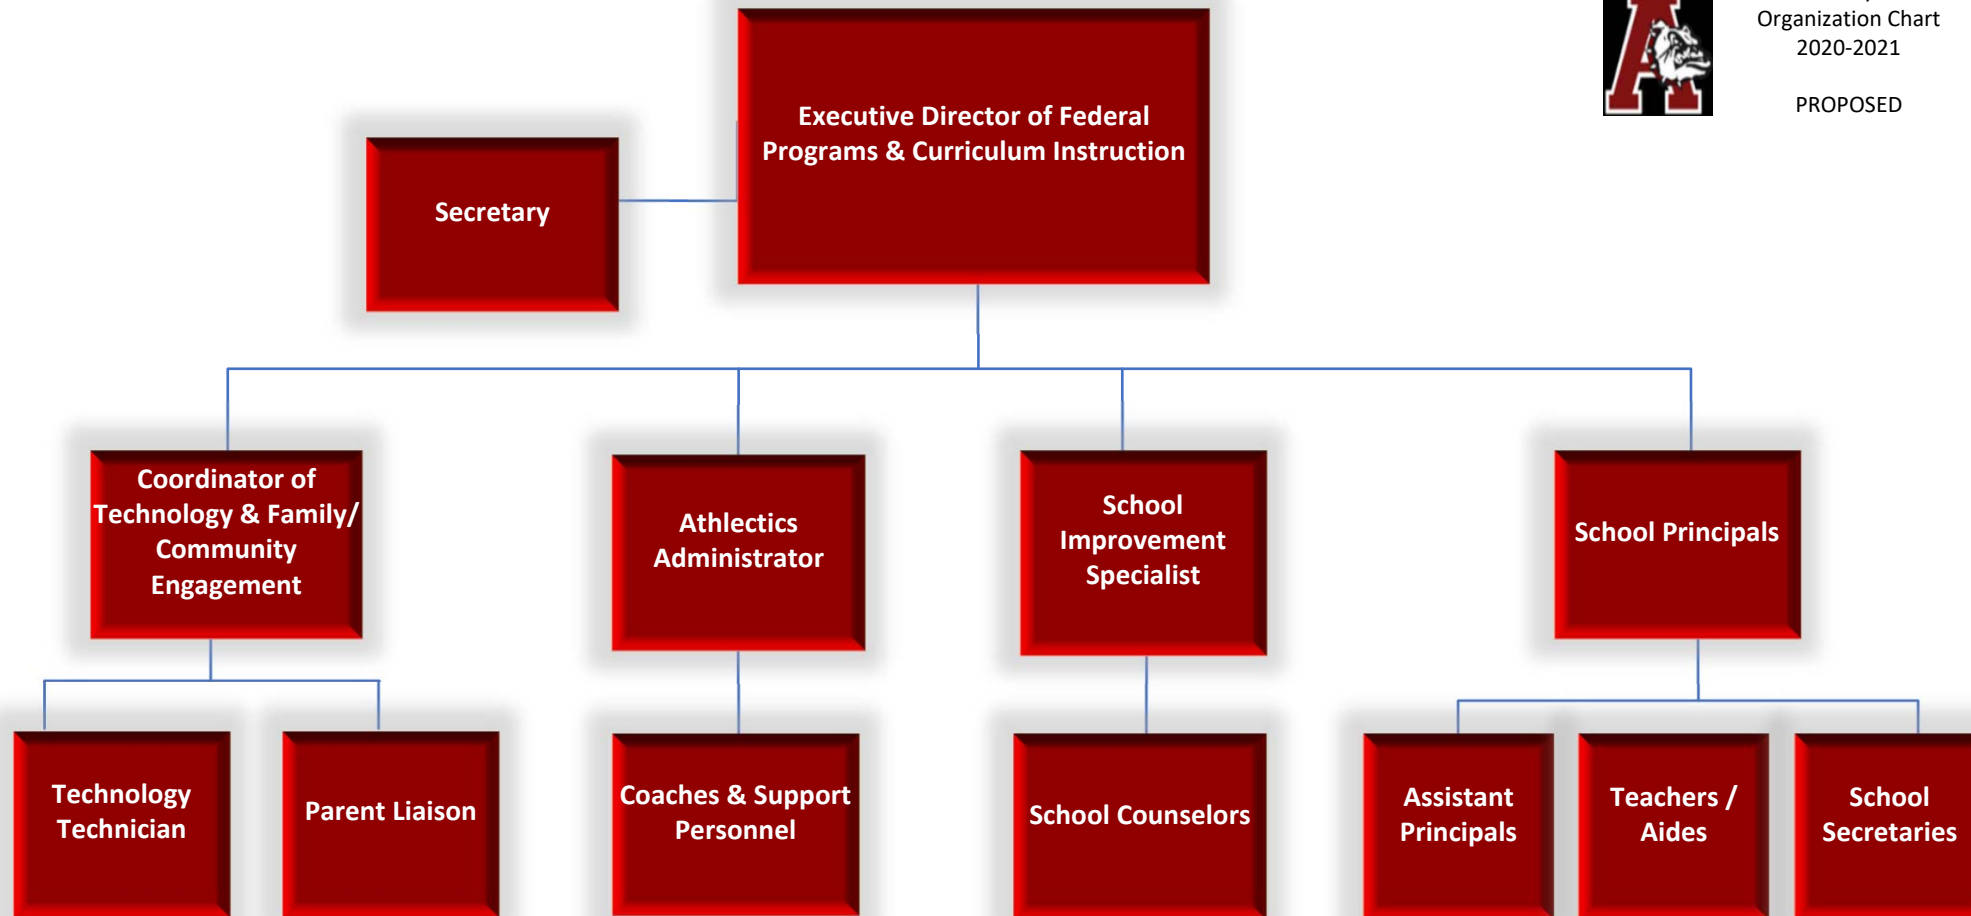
Organization Chart
2020-2021

PROPOSED

Executive Director of Federal Programs & Curriculum Instruction

Secretary

Coordinator of Technology & Family/ Community Engagement

Athlectics Administrator

School Improvement Specialist

School Principals

Technology Technician

Parent Liaison

Coaches & Support Personnel

School Counselors

Assistant Principals

Teachers / Aides

School Secretaries